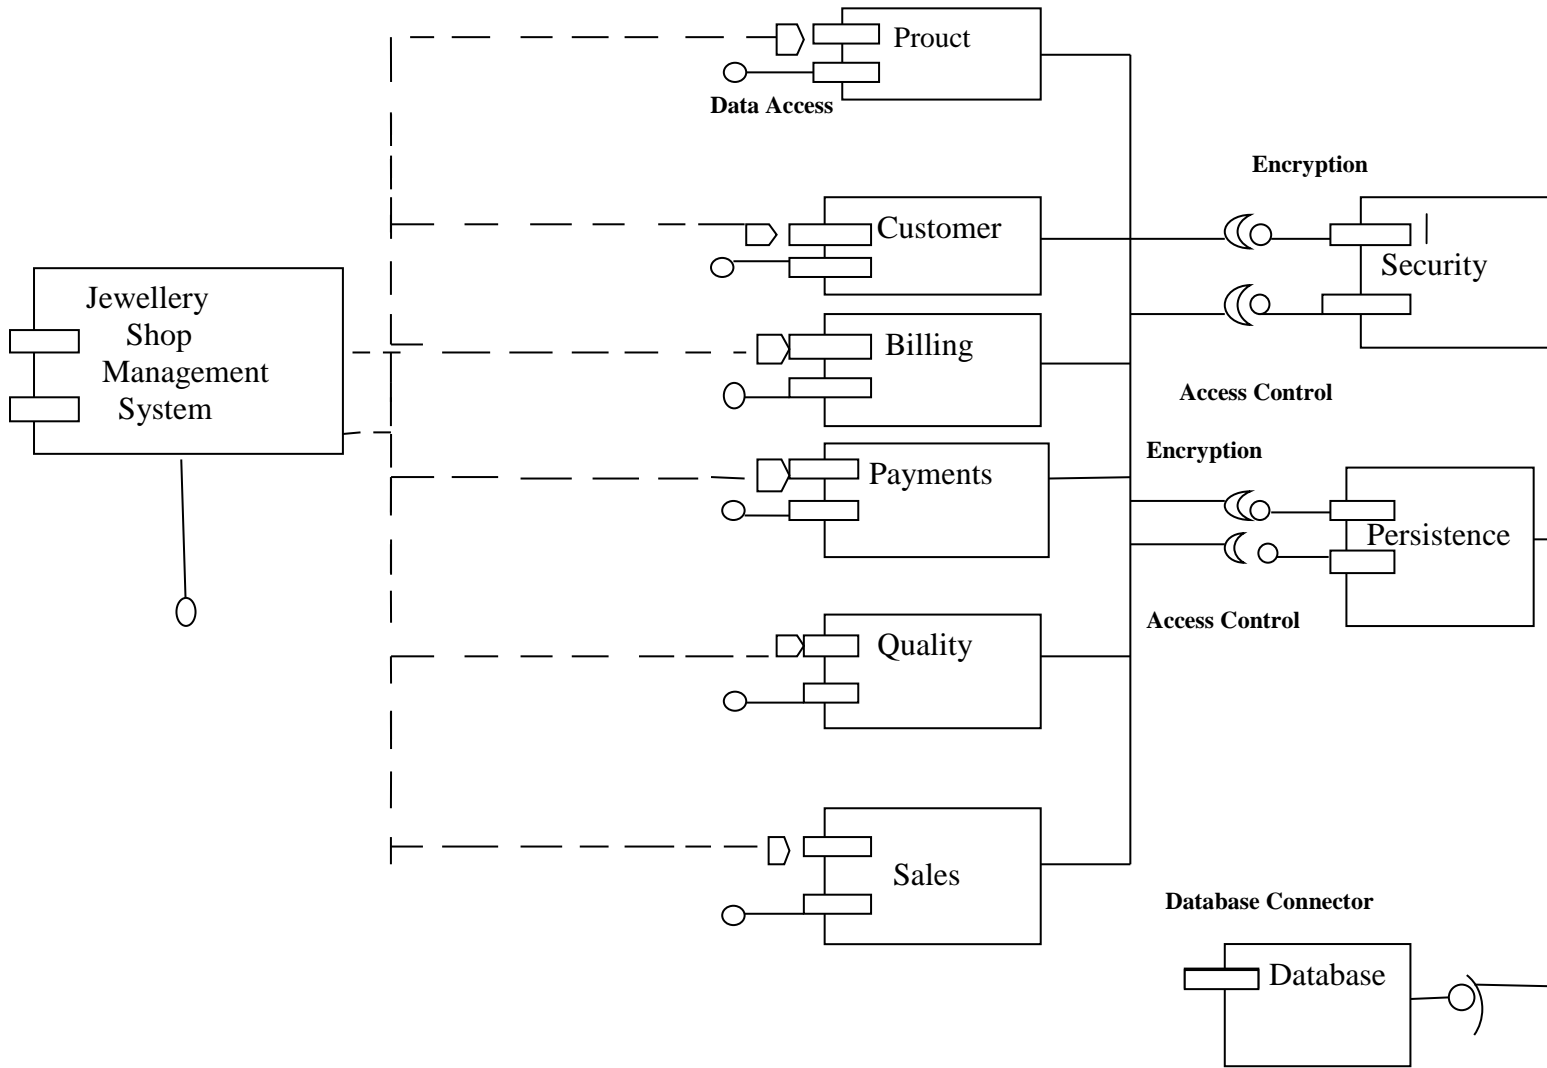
Prouct

Data Access

Encryption

Customer

Security

Jewellery Shop Management System

Billing

Access Control

Encryption

Payments

Persistence

Access Control

Quality

Sales

Database Connector

Database